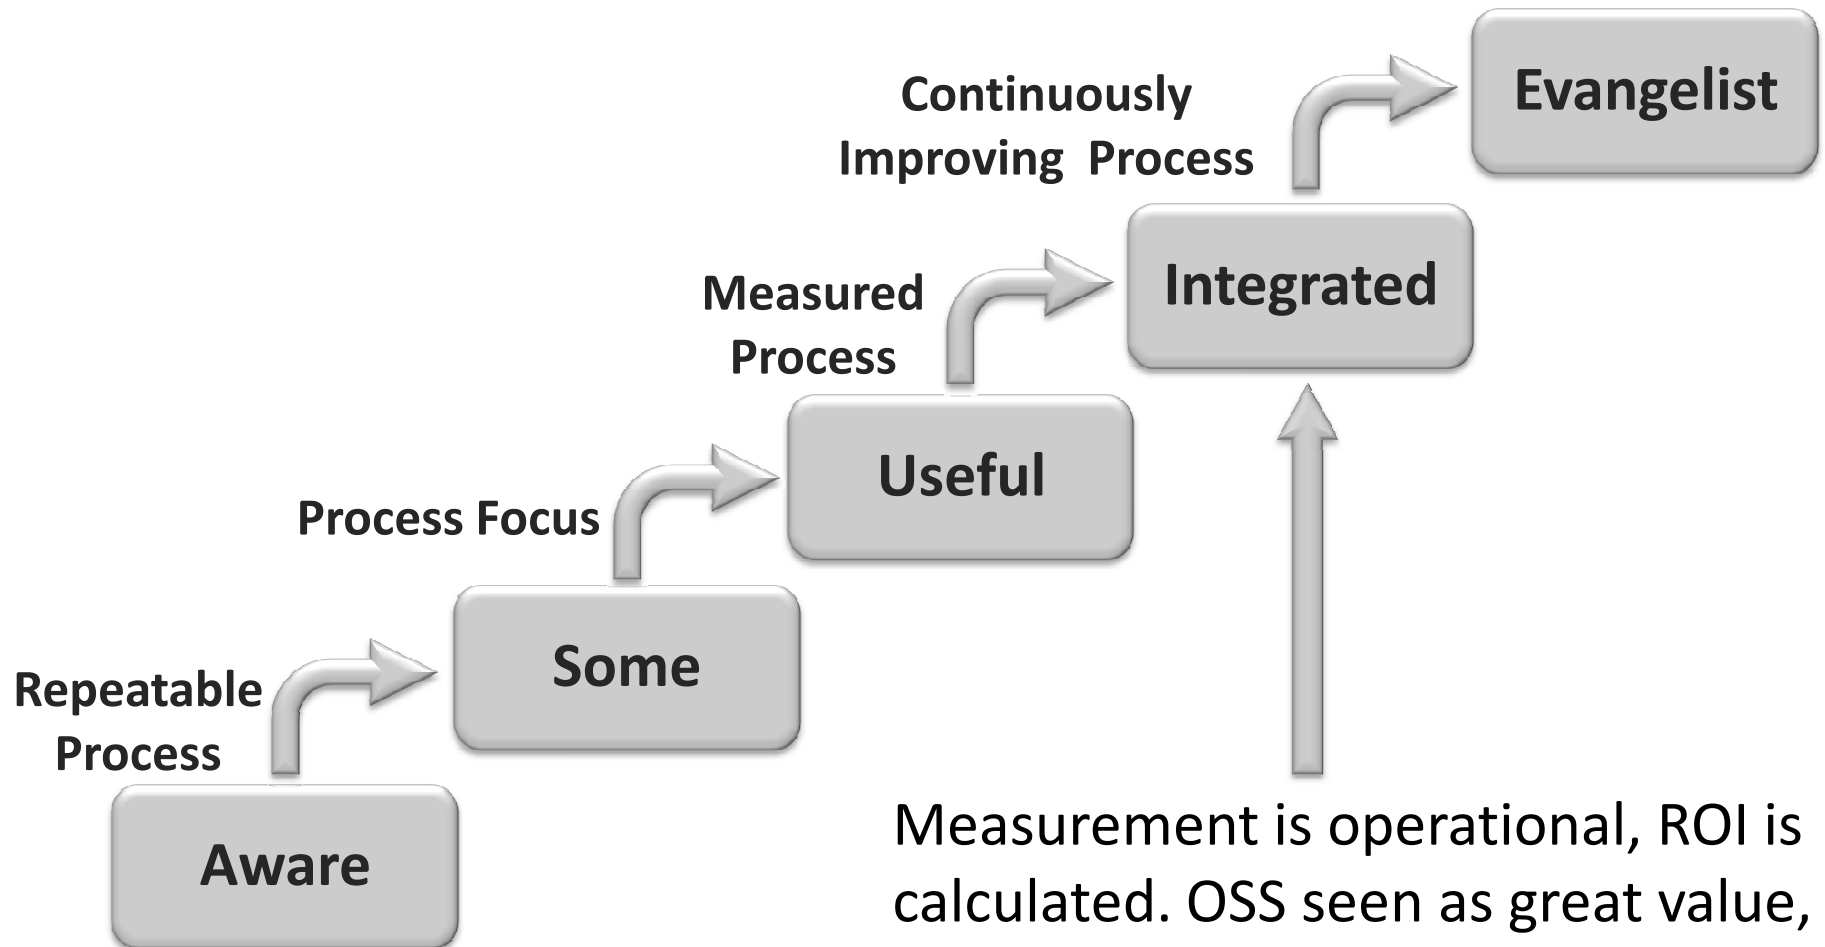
Continuously Improving Process

Evangelist

Measured Process

Integrated

Process Focus

Useful

Repeatable Process

Some

Aware

Measurement is operational, ROI is calculated. OSS seen as great value,